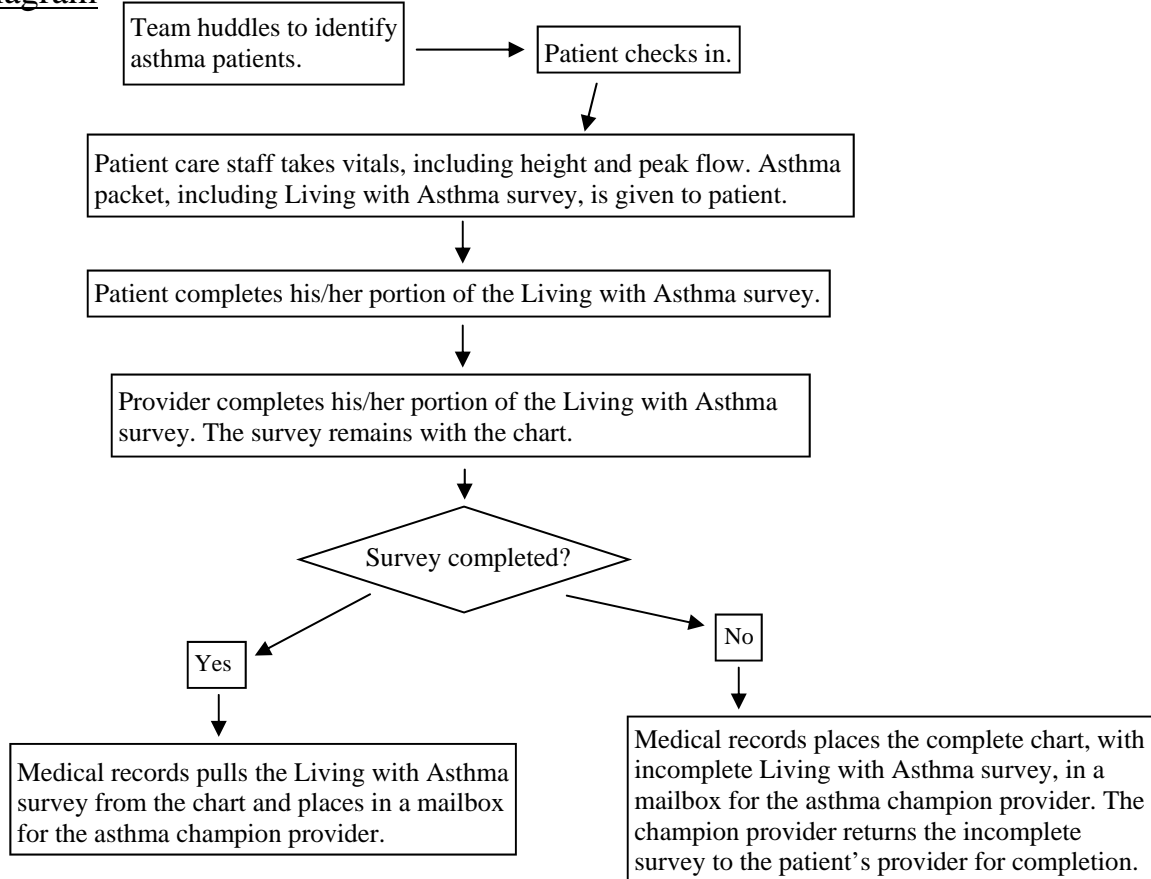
iagram

Team huddles to identify asthma patients.

Patient checks in.

Patient care staff takes vitals, including height and peak flow. Asthma packet, including Living with Asthma survey, is given to patient.

Patient completes his/her portion of the Living with Asthma survey.

Provider completes his/her portion of the Living with Asthma survey. The survey remains with the chart.

Survey completed?

Yes

No

Medical records pulls the Living with Asthma survey from the chart and places in a mailbox for the asthma champion provider.

Medical records places the complete chart, with incomplete Living with Asthma survey, in a mailbox for the asthma champion provider. The champion provider returns the incomplete survey to the patient's provider for completion.